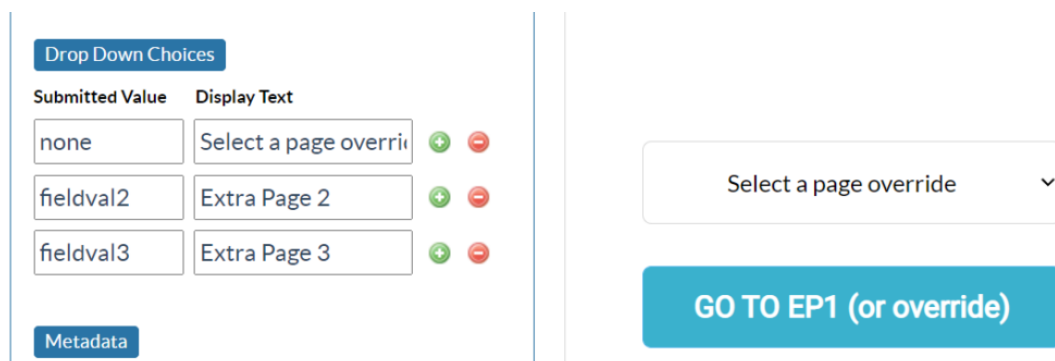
Drop Down Choices

| Submitted Value | Display Text |
|---|---|
| none | Select a page overri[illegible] |
| fieldval2 | Extra Page 2 |
| fieldval3 | Extra Page 3 |

Metadata

Select a page override

GO TO EP1 (or override)